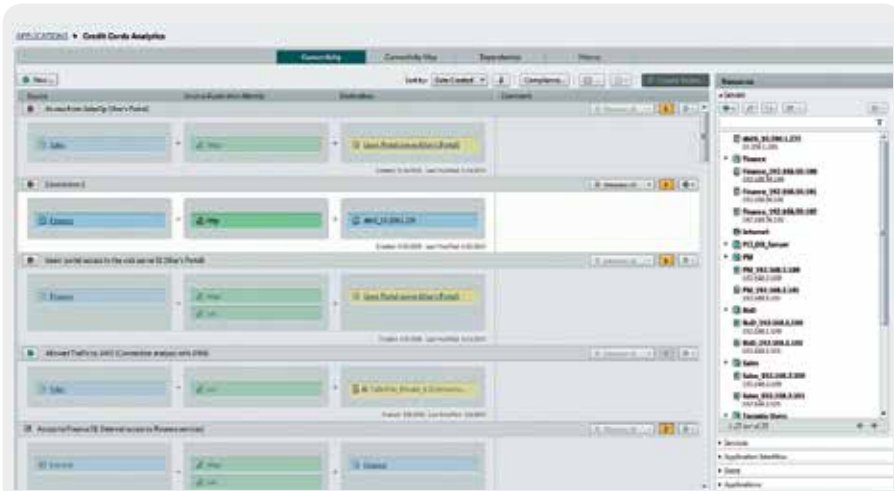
APPLICATIONS ▸ Credit Cards Analytics

Connectivity | Connectivity Map | Dependency | History

New | Sort by: Date Created | Compliance

Source | Service/Application Identity | Destination | Comment

Access from SalesOp (Star's Portal)

Sales | http | Users Portal connection (Portal)

Connection 2

Finance | http | dmz_10.200.1.231

Users' portal access to the web server (Star's Portal)

Finance | http | ssh | Users Portal server (Star's Portal)

Allowed Traffic to DMZ (Connection analysis with DMZ)

Sales | ssh

Access to Finance (External access to Finance services)

External | http | Finance

Resources

Servers

dmz_10.200.1.231

Finance

Finance_192.168.50.100

Finance_192.168.50.101

Finance_192.168.50.102

Internet

PCI_DB_Server

PM

PM_192.168.1.100

PM_192.168.1.101

RnD

RnD_192.168.0.100

RnD_192.168.0.101

Sales

Sales_192.168.2.100

Sales_192.168.2.101

Services

Application Identities

Users

Applications